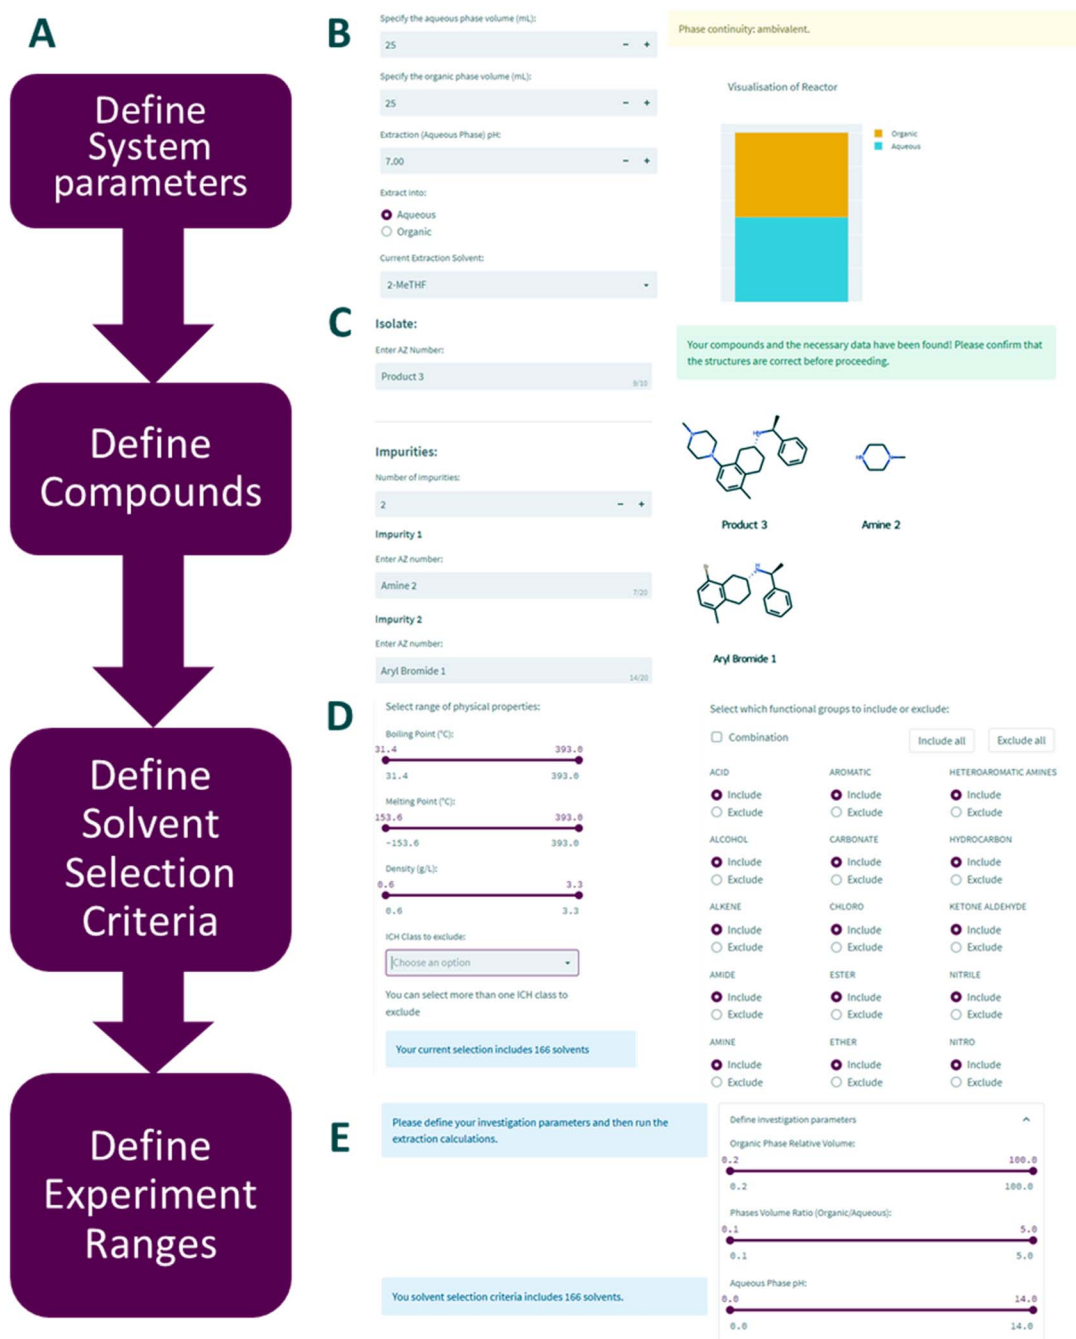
A

Define System parameters

Define Compounds

Define Solvent Selection Criteria

Define Experiment Ranges

B

Specify the aqueous phase volume (mL):

25 − +

Specify the organic phase volume (mL):

25 − +

Extraction (Aqueous Phase) pH:

7.00 − +

Extract into:

Aqueous
Organic

Current Extraction Solvent:

2-MeTHF

Phase continuity: ambivalent.

Visualisation of Reactor

Organic
Aqueous

C

Isolate:

Enter AZ Number:

Product 3 9/10

Your compounds and the necessary data have been found! Please confirm that the structures are correct before proceeding.

Impurities:

Number of impurities:

2 − +

Impurity 1

Enter AZ number:

Amine 2 7/20

Impurity 2

Enter AZ number:

Aryl Bromide 1 14/20

Product 3

Amine 2

Aryl Bromide 1

D

Select range of physical properties:

Boiling Point (°C):

31.4 393.0

31.4 393.0

Melting Point (°C):

153.6 393.0

-153.6 393.0

Density (g/L):

0.6 3.3

0.6 3.3

ICH Class to exclude:

Choose an option

You can select more than one ICH class to exclude

Your current selection includes 166 solvents

Select which functional groups to include or exclude:

Combination

Include all

Exclude all

ACID
Include
Exclude

AROMATIC
Include
Exclude

HETEROAROMATIC AMINES
Include
Exclude

ALCOHOL
Include
Exclude

CARBONATE
Include
Exclude

HYDROCARBON
Include
Exclude

ALKENE
Include
Exclude

CHLORO
Include
Exclude

KETONE ALDEHYDE
Include
Exclude

AMIDE
Include
Exclude

ESTER
Include
Exclude

NITRILE
Include
Exclude

AMINE
Include
Exclude

ETHER
Include
Exclude

NITRO
Include
Exclude

E

Please define your investigation parameters and then run the extraction calculations.

You solvent selection criteria includes 166 solvents.

Define investigation parameters

Organic Phase Relative Volume:

0.2 100.0

0.2 100.0

Phases Volume Ratio (Organic/Aqueous):

0.1 5.0

0.1 5.0

Aqueous Phase pH:

0.0 14.0

0.0 14.0